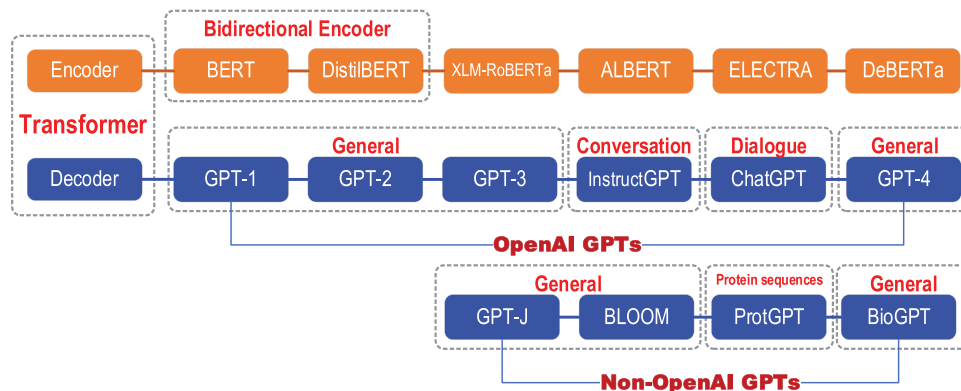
Bidirectional Encoder

Encoder

BERT

DistilBERT

XLM-RoBERTa

ALBERT

ELECTRA

DeBERTa

Transformer

General

Conversation

Dialogue

General

Decoder

GPT-1

GPT-2

GPT-3

InstructGPT

ChatGPT

GPT-4

OpenAI GPTs

General

Protein sequences

General

GPT-J

BLOOM

ProtGPT

BioGPT

Non-OpenAI GPTs